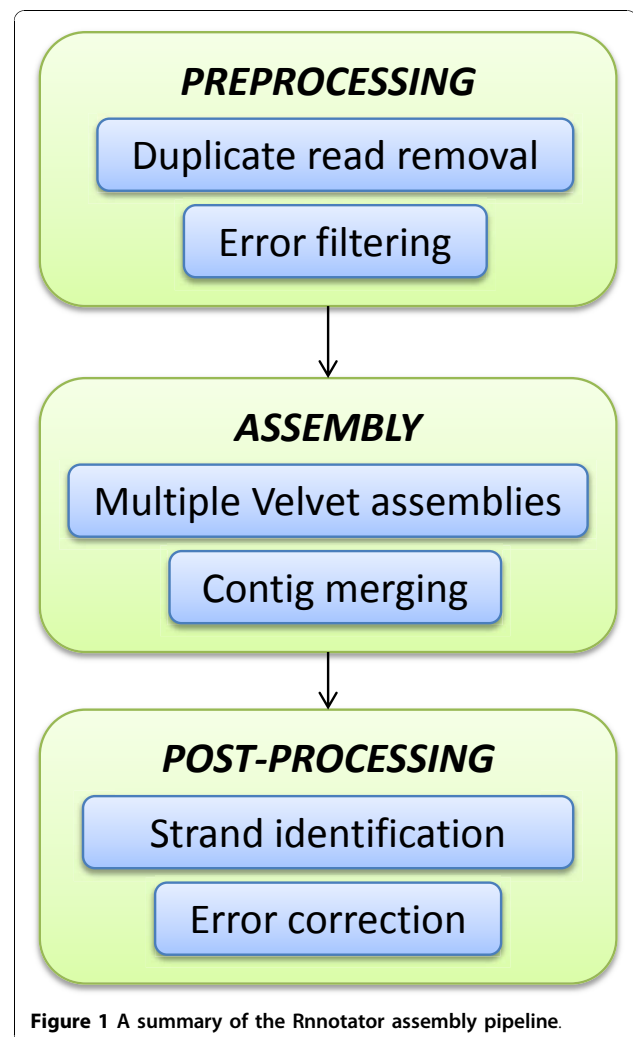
PREPROCESSING

Duplicate read removal

Error filtering

ASSEMBLY

Multiple Velvet assemblies

Contig merging

POST-PROCESSING

Strand identification

Error correction

Figure 1 A summary of the Rnnotator assembly pipeline.